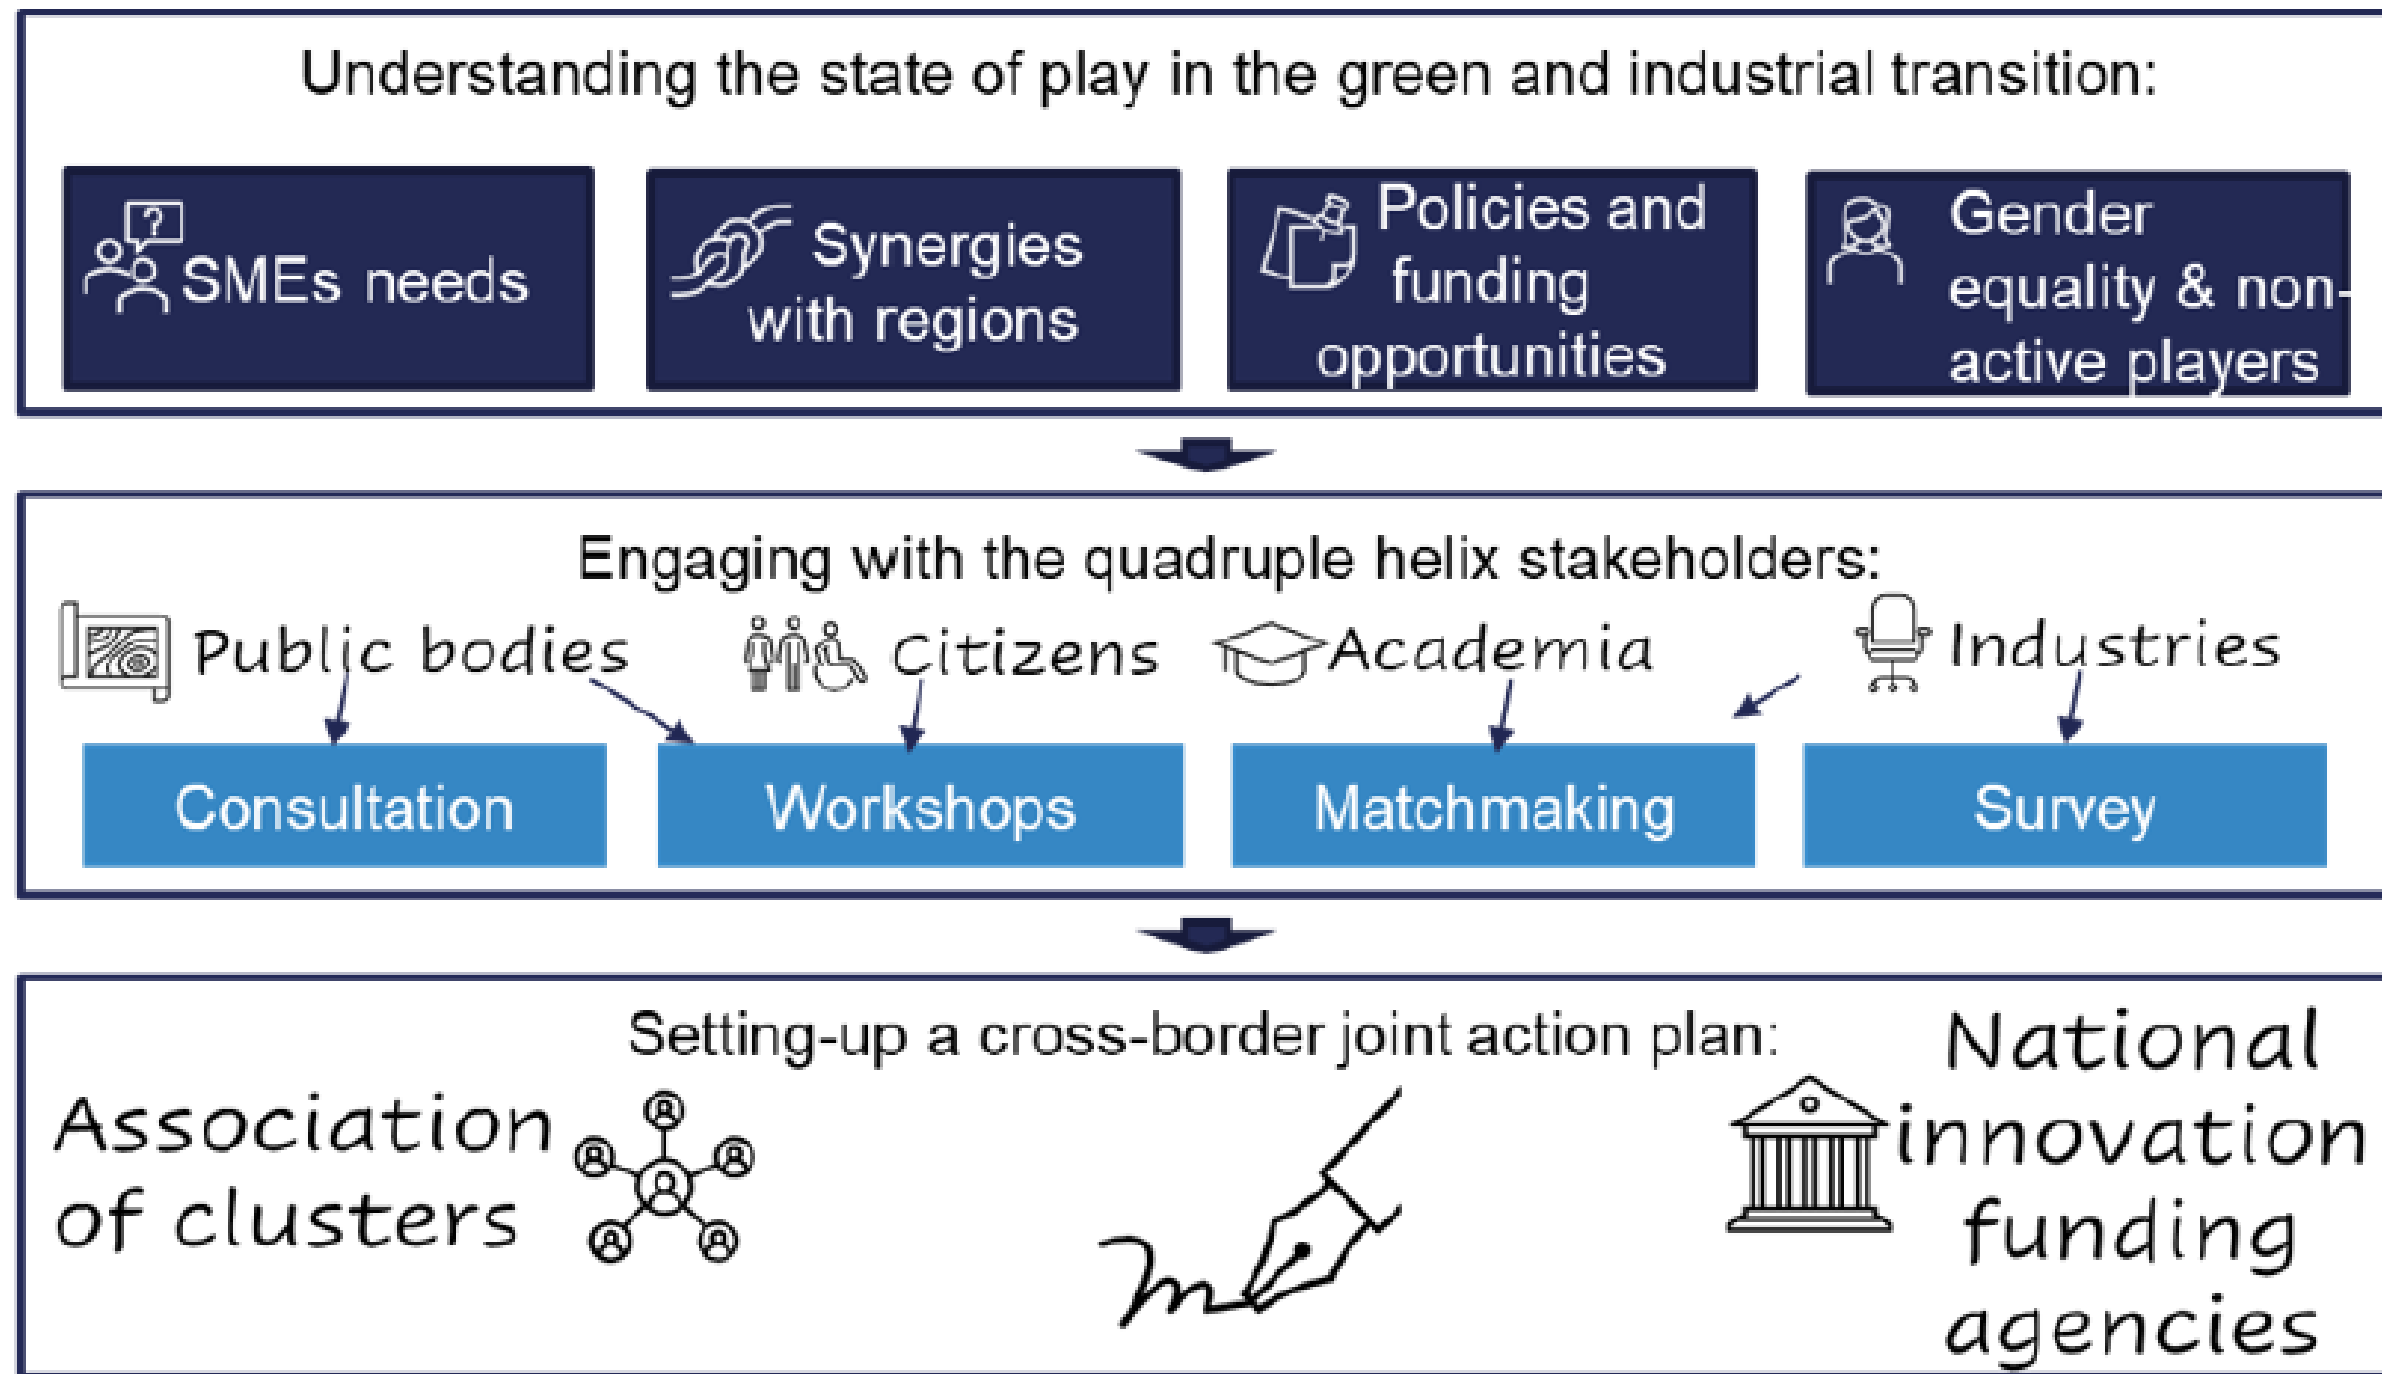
Understanding the state of play in the green and industrial transition:

SMEs needs

Synergies with regions

Policies and funding opportunities

Gender equality & non-active players

Engaging with the quadruple helix stakeholders:

Public bodies

Citizens

Academia

Industries

Consultation

Workshops

Matchmaking

Survey

Setting-up a cross-border joint action plan:

Association of clusters

National innovation funding agencies